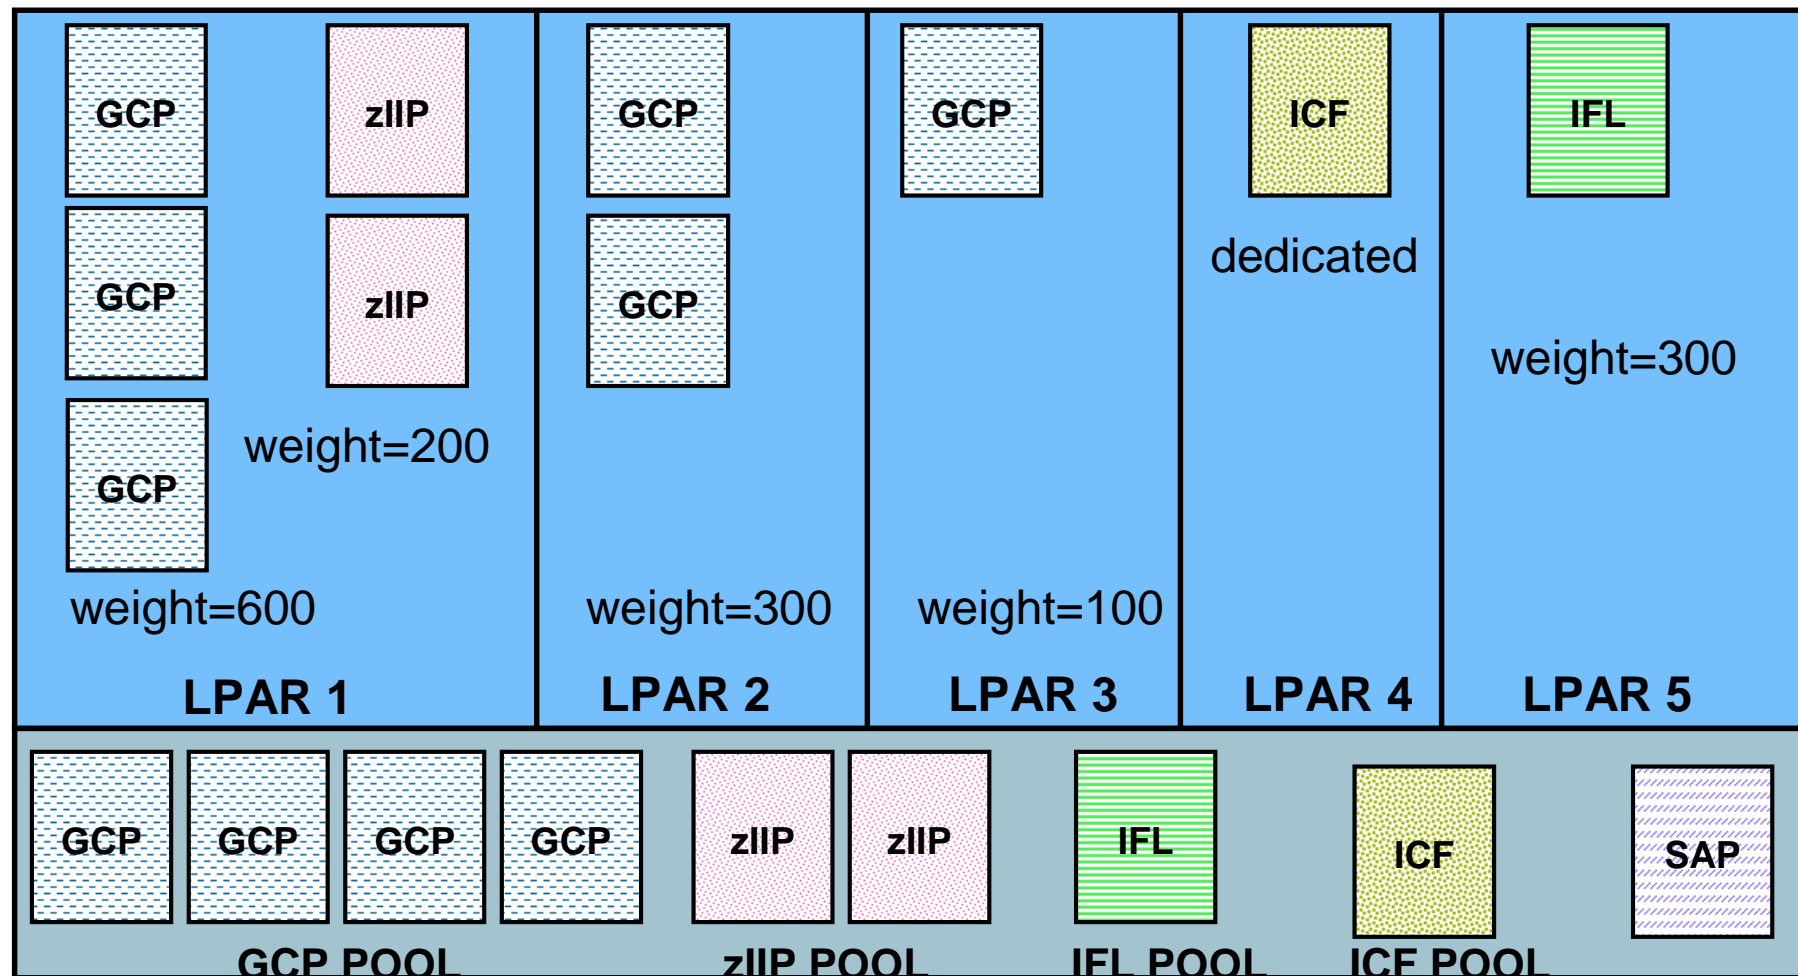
GCP
zIIP
GCP
zIIP
GCP
weight=200
weight=600
LPAR 1

GCP
GCP
weight=300
LPAR 2

GCP
weight=100
LPAR 3

ICF
dedicated
LPAR 4

IFL
weight=300
LPAR 5

GCP GCP GCP GCP
zIIP zIIP
IFL
ICF
SAP
GCP POOL
zIIP POOL
IFL POOL
ICF POOL